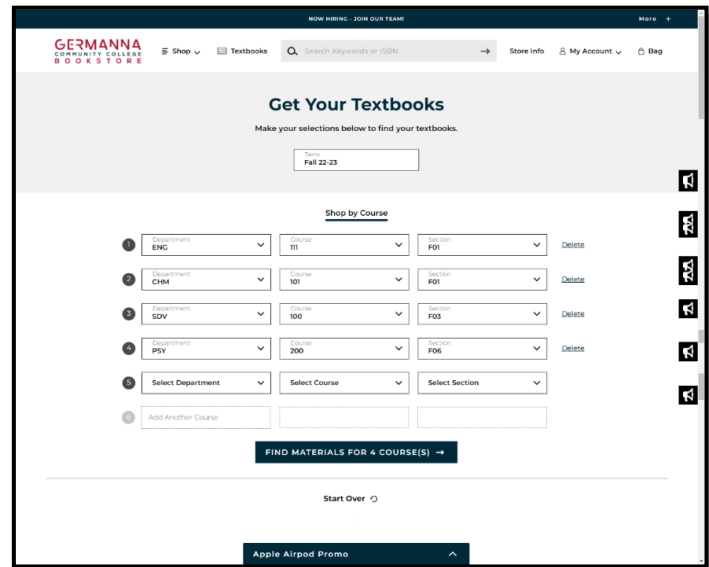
NOW HIRING - JOIN OUR TEAM!

More +

GERMANNA COMMUNITY COLLEGE BOOKSTORE

Shop

Textbooks

Search Keywords or ISBN

Store Info

My Account

Bag

Get Your Textbooks

Make your selections below to find your textbooks.

Term
Fall 22-23

Shop by Course

| | Department | Course | Section | |
|---|---|---|---|---|
| 1 | Department ENG | Course 111 | Section F01 | Delete |
| 2 | Department CHM | Course 101 | Section F01 | Delete |
| 3 | Department SDV | Course 100 | Section F03 | Delete |
| 4 | Department PSY | Course 200 | Section F06 | Delete |
| 5 | Select Department | Select Course | Select Section | |
| 6 | Add Another Course | | | |

FIND MATERIALS FOR 4 COURSE(S) →

Start Over

Apple Airpod Promo